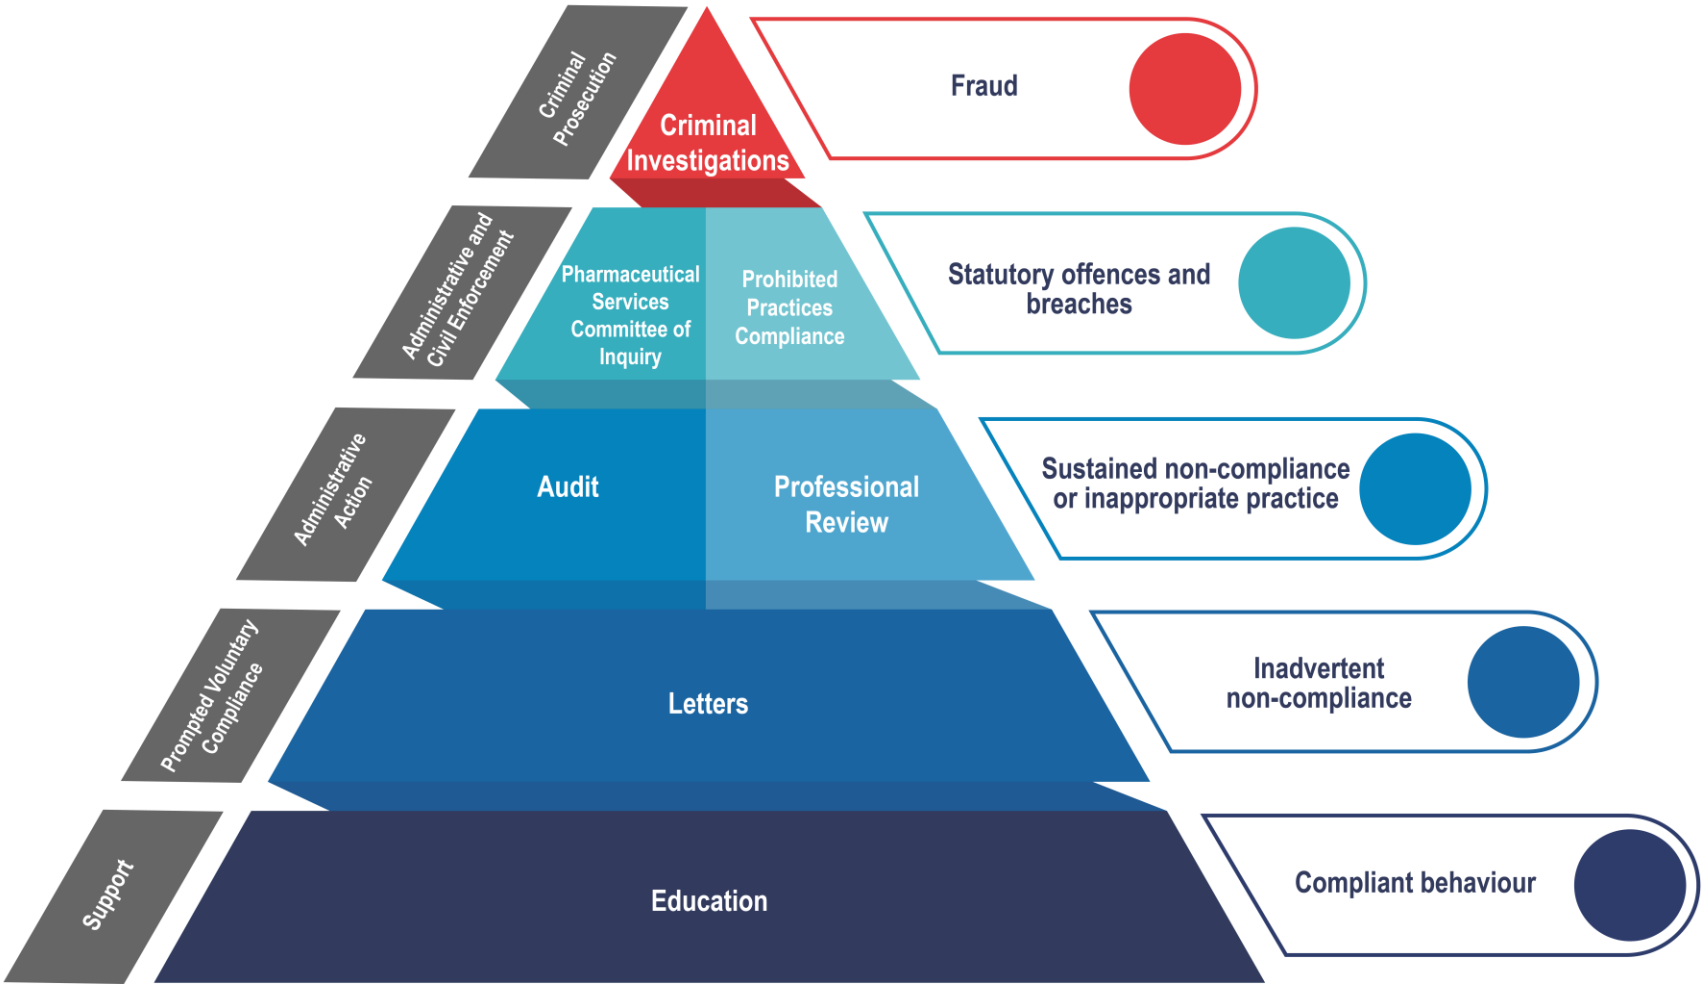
Criminal Prosecution

Criminal Investigations

Fraud

Administrative and Civil Enforcement

Pharmaceutical Services Committee of Inquiry

Prohibited Practices Compliance

Statutory offences and breaches

Administrative Action

Audit

Professional Review

Sustained non-compliance or inappropriate practice

Prompted Voluntary Compliance

Letters

Inadvertent non-compliance

Support

Education

Compliant behaviour